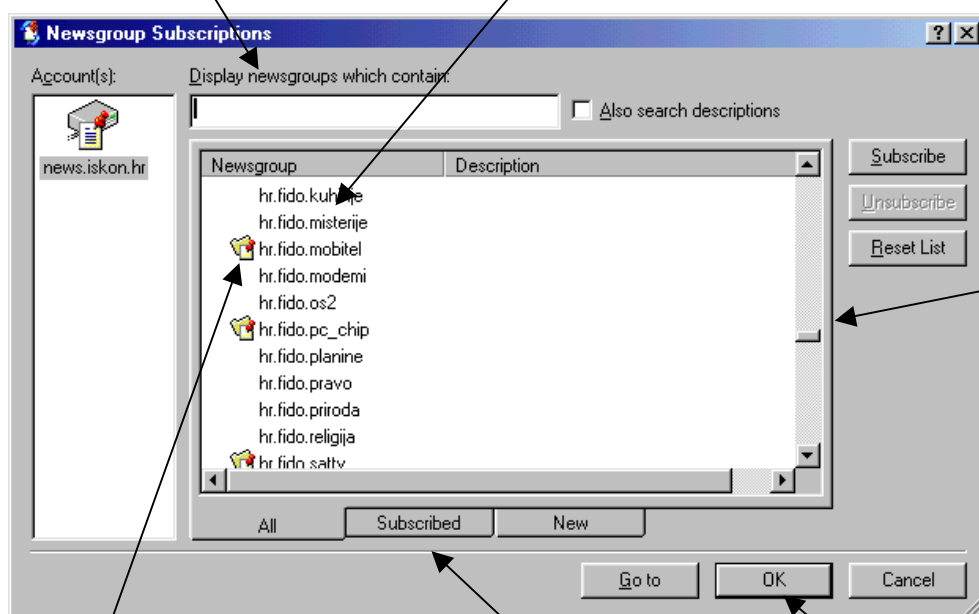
Newsgroup Subscriptions

?

Account(s):

news.iskon.hr

Display newsgroups which contain:

Also search descriptions

| Newsgroup | Description |
|---|---|
| hr.fido.kuhinje | |
| hr.fido.misterije | |
| hr.fido.mobitel | |
| hr.fido.modemi | |
| hr.fido.os2 | |
| hr.fido.pc_chip | |
| hr.fido.planine | |
| hr.fido.pravo | |
| hr.fido.priroda | |
| hr.fido.religija | |
| hr.fido.satty | |

Subscribe

Unsubscribe

Reset List

All

Subscribed

New

Go to

OK

Cancel